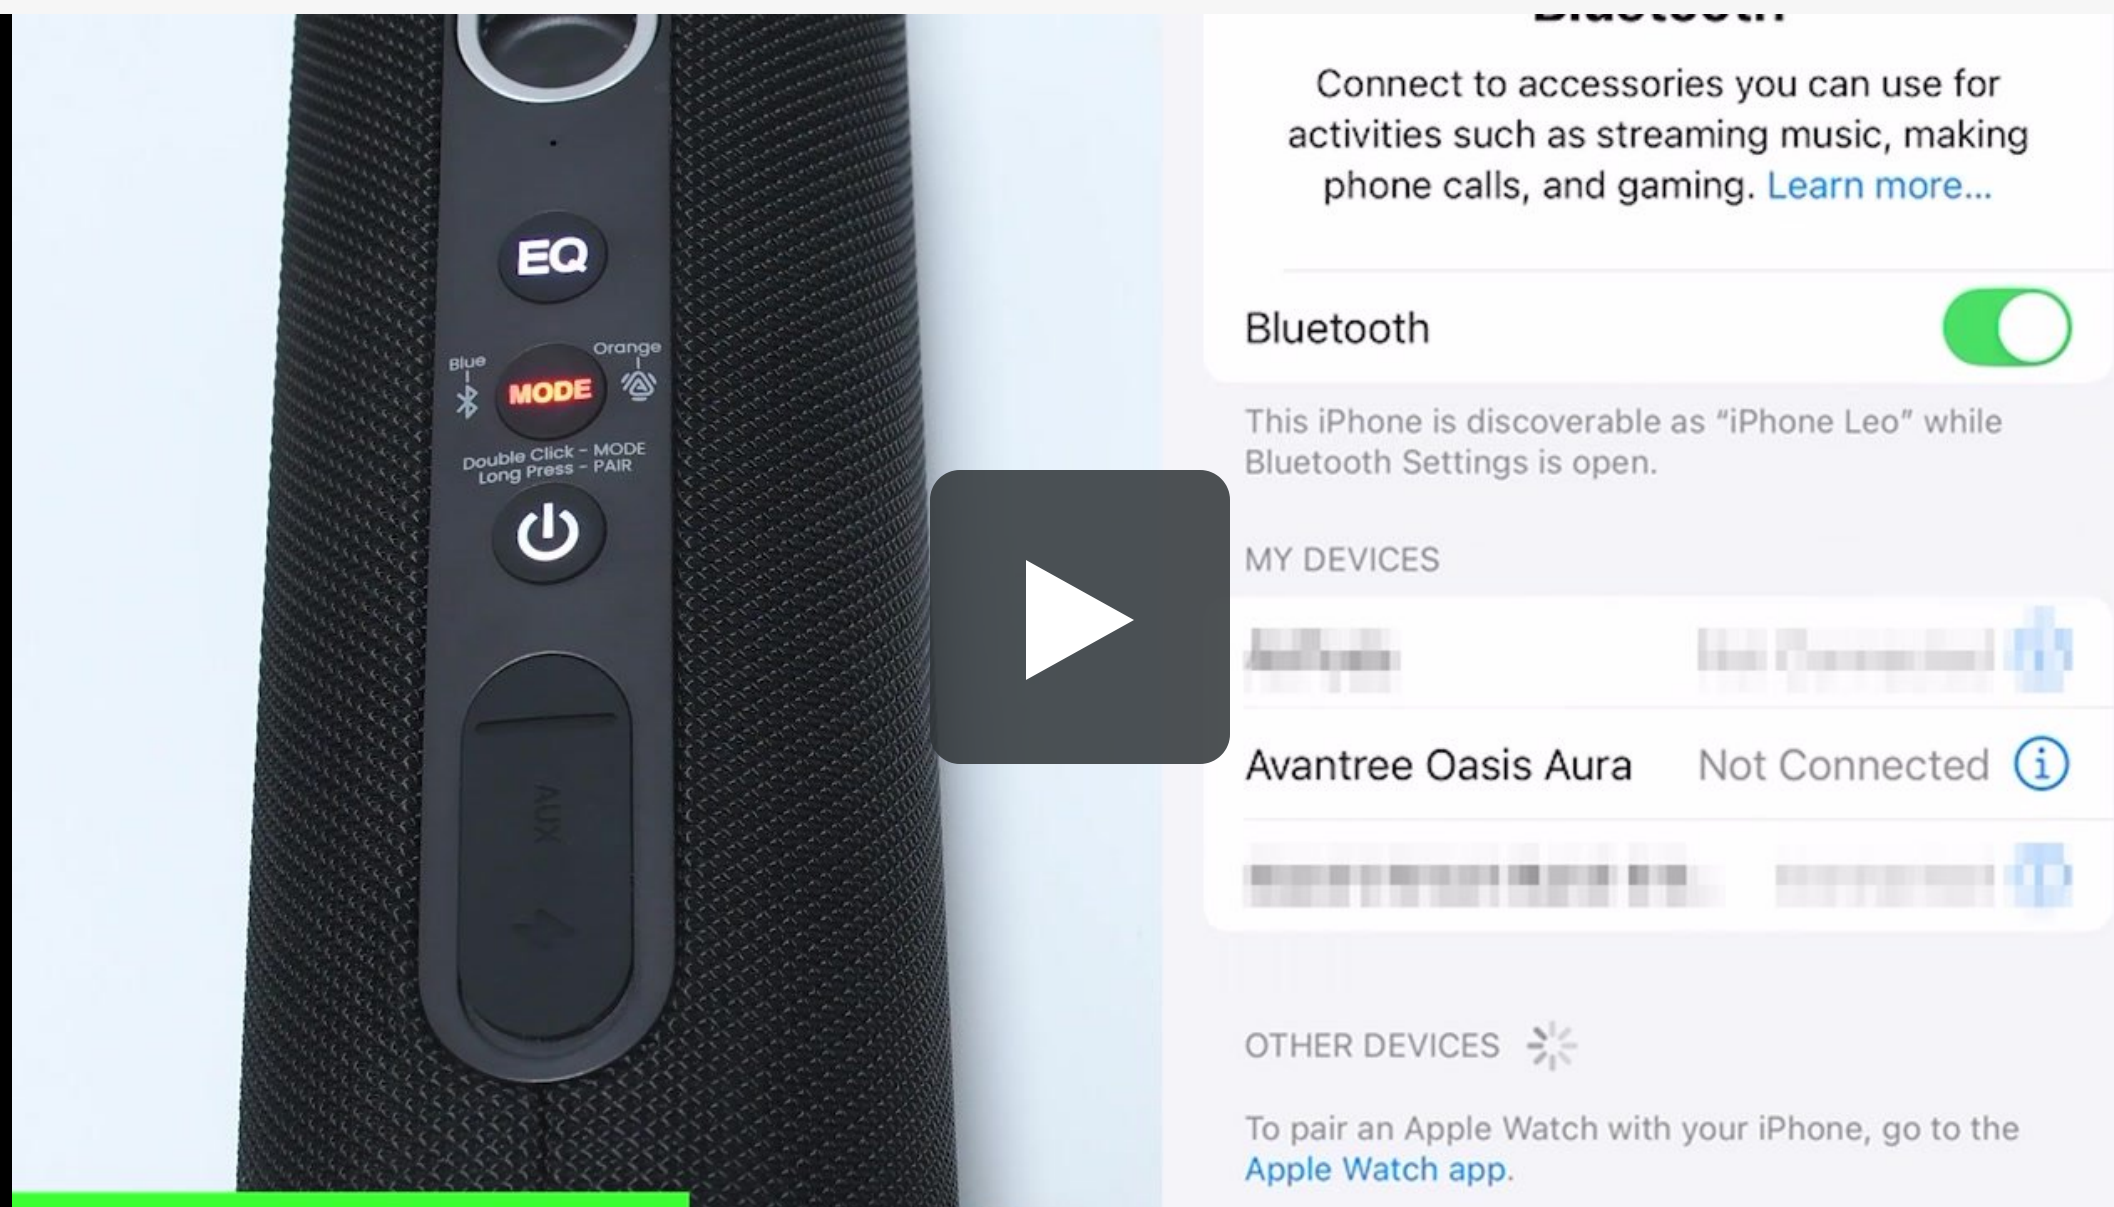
EQ

Blue

MODE

Orange

Double Click - MODE
Long Press - PAIR

AUX

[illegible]

Connect to accessories you can use for activities such as streaming music, making phone calls, and gaming. Learn more...

Bluetooth

This iPhone is discoverable as “iPhone Leo” while Bluetooth Settings is open.

MY DEVICES

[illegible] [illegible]

Avantree Oasis Aura Not Connected

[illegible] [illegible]

OTHER DEVICES

To pair an Apple Watch with your iPhone, go to the Apple Watch app.